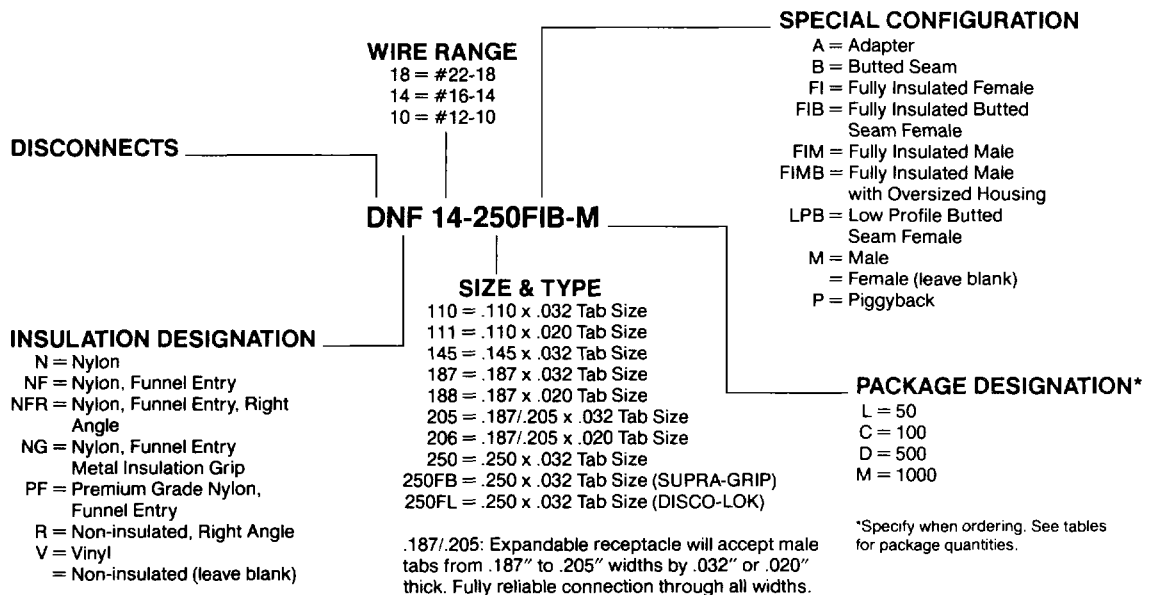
SPECIAL CONFIGURATION
A = Adapter
B = Butted Seam
FI = Fully Insulated Female
FIB = Fully Insulated Butted Seam Female
FIM = Fully Insulated Male
FIMB = Fully Insulated Male with Oversized Housing
LPB = Low Profile Butted Seam Female
M = Male
= Female (leave blank)
P = Piggyback

WIRE RANGE
18 = #22-18
14 = #16-14
10 = #12-10

DISCONNECTS

DNF 14-250FIB-M

SIZE & TYPE
110 = .110 x .032 Tab Size
111 = .110 x .020 Tab Size
145 = .145 x .032 Tab Size
187 = .187 x .032 Tab Size
188 = .187 x .020 Tab Size
205 = .187/.205 x .032 Tab Size
206 = .187/.205 x .020 Tab Size
250 = .250 x .032 Tab Size
250FB = .250 x .032 Tab Size (SUPRA-GRIP)
250FL = .250 x .032 Tab Size (DISCO-LOK)

.187/.205: Expandable receptacle will accept male tabs from .187" to .205" widths by .032" or .020" thick. Fully reliable connection through all widths.

INSULATION DESIGNATION
N = Nylon
NF = Nylon, Funnel Entry
NFR = Nylon, Funnel Entry, Right Angle
NG = Nylon, Funnel Entry Metal Insulation Grip
PF = Premium Grade Nylon, Funnel Entry
R = Non-insulated, Right Angle
V = Vinyl
= Non-insulated (leave blank)

PACKAGE DESIGNATION*
L = 50
C = 100
D = 500
M = 1000

*Specify when ordering. See tables for package quantities.